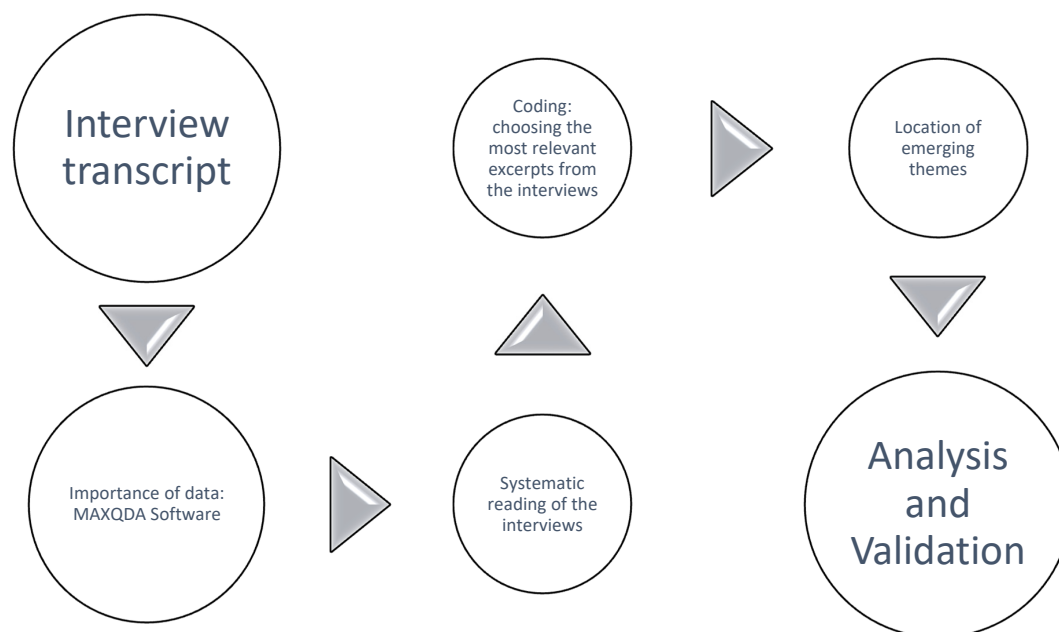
Interview transcript

Importance of data: MAXQDA Software

Systematic reading of the interviews

Coding: choosing the most relevant excerpts from the interviews

Location of emerging themes

Analysis and Validation